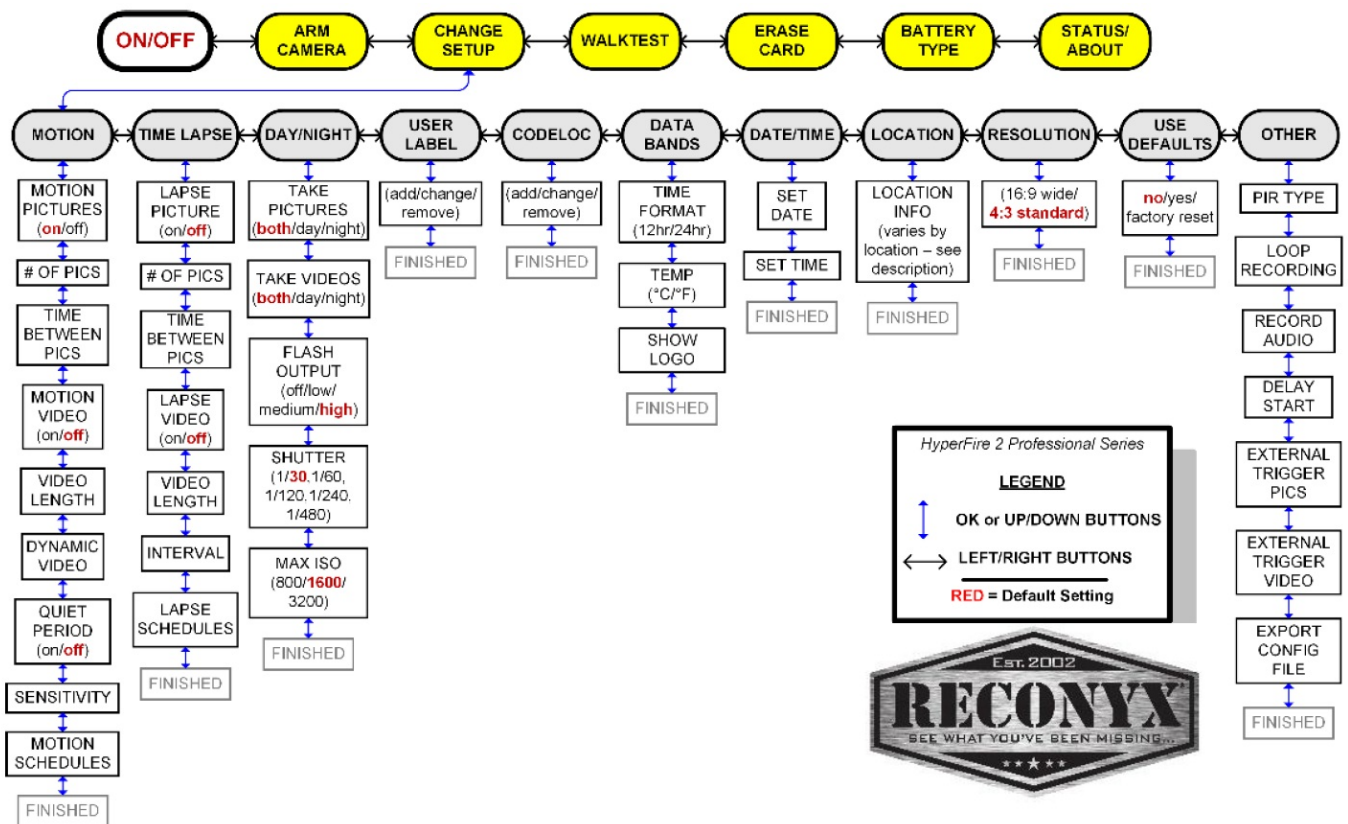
ON/OFF
ARM CAMERA
CHANGE SETUP
WALKTEST
ERASE CARD
BATTERY TYPE
STATUS/ ABOUT

MOTION
MOTION PICTURES (on/off)
# OF PICS
TIME BETWEEN PICS
MOTION VIDEO (on/off)
VIDEO LENGTH
DYNAMIC VIDEO
QUIET PERIOD (on/off)
SENSITIVITY
MOTION SCHEDULES
FINISHED

TIME LAPSE
LAPSE PICTURE (on/off)
# OF PICS
TIME BETWEEN PICS
LAPSE VIDEO (on/off)
VIDEO LENGTH
INTERVAL
LAPSE SCHEDULES
FINISHED

DAY/NIGHT
TAKE PICTURES (both/day/night)
TAKE VIDEOS (both/day/night)
FLASH OUTPUT (off/low/ medium/high)
SHUTTER (1/30,1/60, 1/120.1/240. 1/480)
MAX ISO (800/1600/ 3200)
FINISHED

USER LABEL
(add/change/ remove)
FINISHED

CODELOC
(add/change/ remove)
FINISHED

DATA BANDS
TIME FORMAT (12hr/24hr)
TEMP (°C/°F)
SHOW LOGO
FINISHED

DATE/TIME
SET DATE
SET TIME
FINISHED

LOCATION
LOCATION INFO (varies by location – see description)
FINISHED

RESOLUTION
(16:9 wide/ 4:3 standard)
FINISHED

USE DEFAULTS
no/yes/ factory reset
FINISHED

OTHER
PIR TYPE
LOOP RECORDING
RECORD AUDIO
DELAY START
EXTERNAL TRIGGER PICS
EXTERNAL TRIGGER VIDEO
EXPORT CONFIG FILE
FINISHED

HyperFire 2 Professional Series
LEGEND
OK or UP/DOWN BUTTONS
LEFT/RIGHT BUTTONS
RED = Default Setting

EST. 2002
RECONYX
SEE WHAT YOU'VE BEEN MISSING...